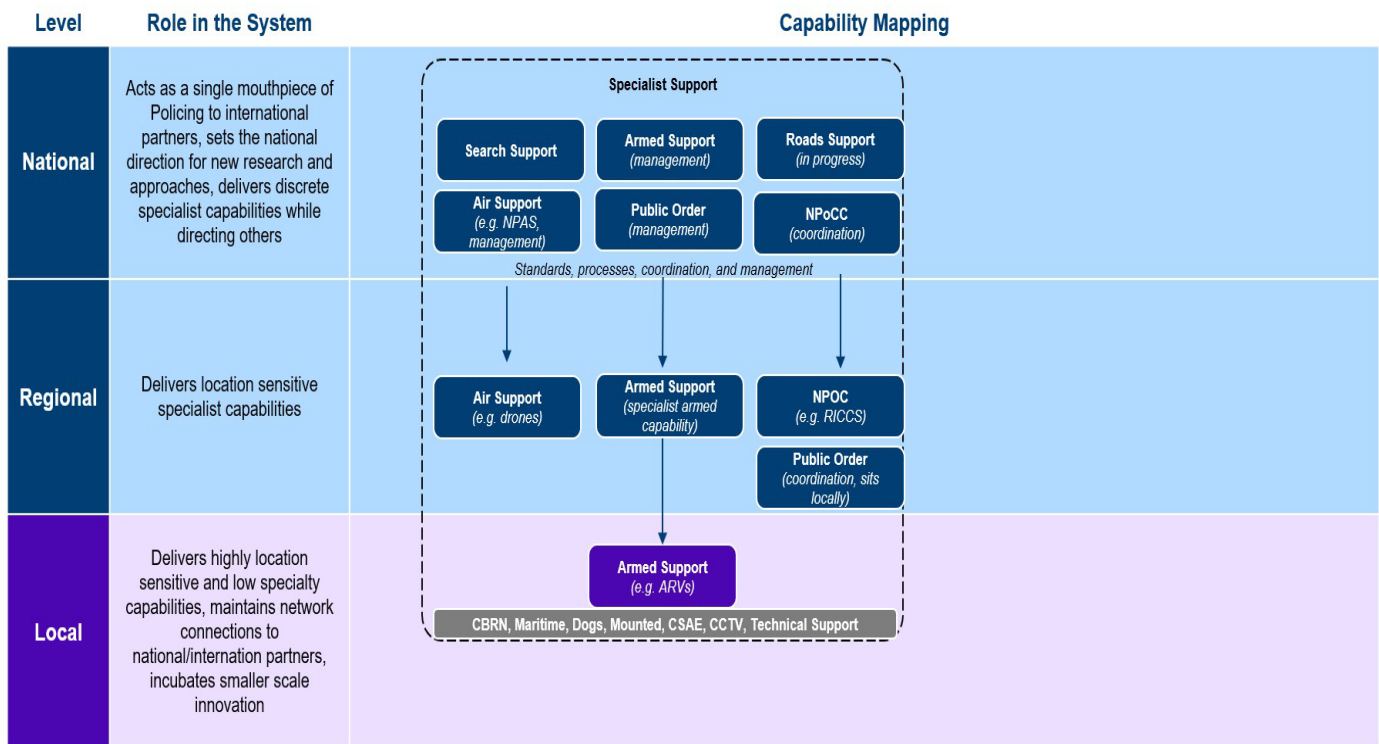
| Level | Role in the System | Capability Mapping |
|---|---|---|
| National | Acts as a single mouthpiece of Policing to international partners, sets the national direction for new research and approaches, delivers discrete specialist capabilities while directing others | Specialist Support<br>Search Support<br>Armed Support (management)<br>Roads Support (in progress)<br>Air Support (e.g. NPAS, management)<br>Public Order (management)<br>NPoCC (coordination)<br>Standards, processes, coordination, and management |
| Regional | Delivers location sensitive specialist capabilities | Air Support (e.g. drones)<br>Armed Support (specialist armed capability)<br>NPOC (e.g. RICCS)<br>Public Order (coordination, sits locally) |
| Local | Delivers highly location sensitive and low specialty capabilities, maintains network connections to national/internation partners, incubates smaller scale innovation | Armed Support (e.g. ARVs)<br>CBRN, Maritime, Dogs, Mounted, CSAE, CCTV, Technical Support |